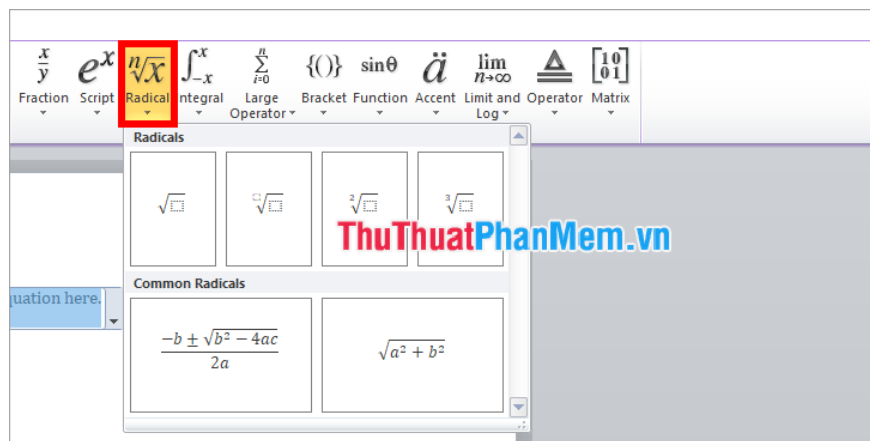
$\frac{x}{y}$ Fraction
$e^x$ Script
$\sqrt[n]{x}$ Radical
$\int_{-x}^{x}$ Integral
$\sum_{i=0}^{n}$ Large Operator
{()} Bracket
sinθ Function
$\ddot{a}$ Accent
$\lim_{n\to\infty}$ Limit and Log
Operator
$\begin{bmatrix}1&0\\0&1\end{bmatrix}$ Matrix

Radicals

$\sqrt{\square}$
$\sqrt[\square]{\square}$
$\sqrt[2]{\square}$
$\sqrt[3]{\square}$

ThuThuatPhanMem.vn

Common Radicals

$\frac{-b \pm \sqrt{b^2 - 4ac}}{2a}$

$\sqrt{a^2 + b^2}$

quation here.